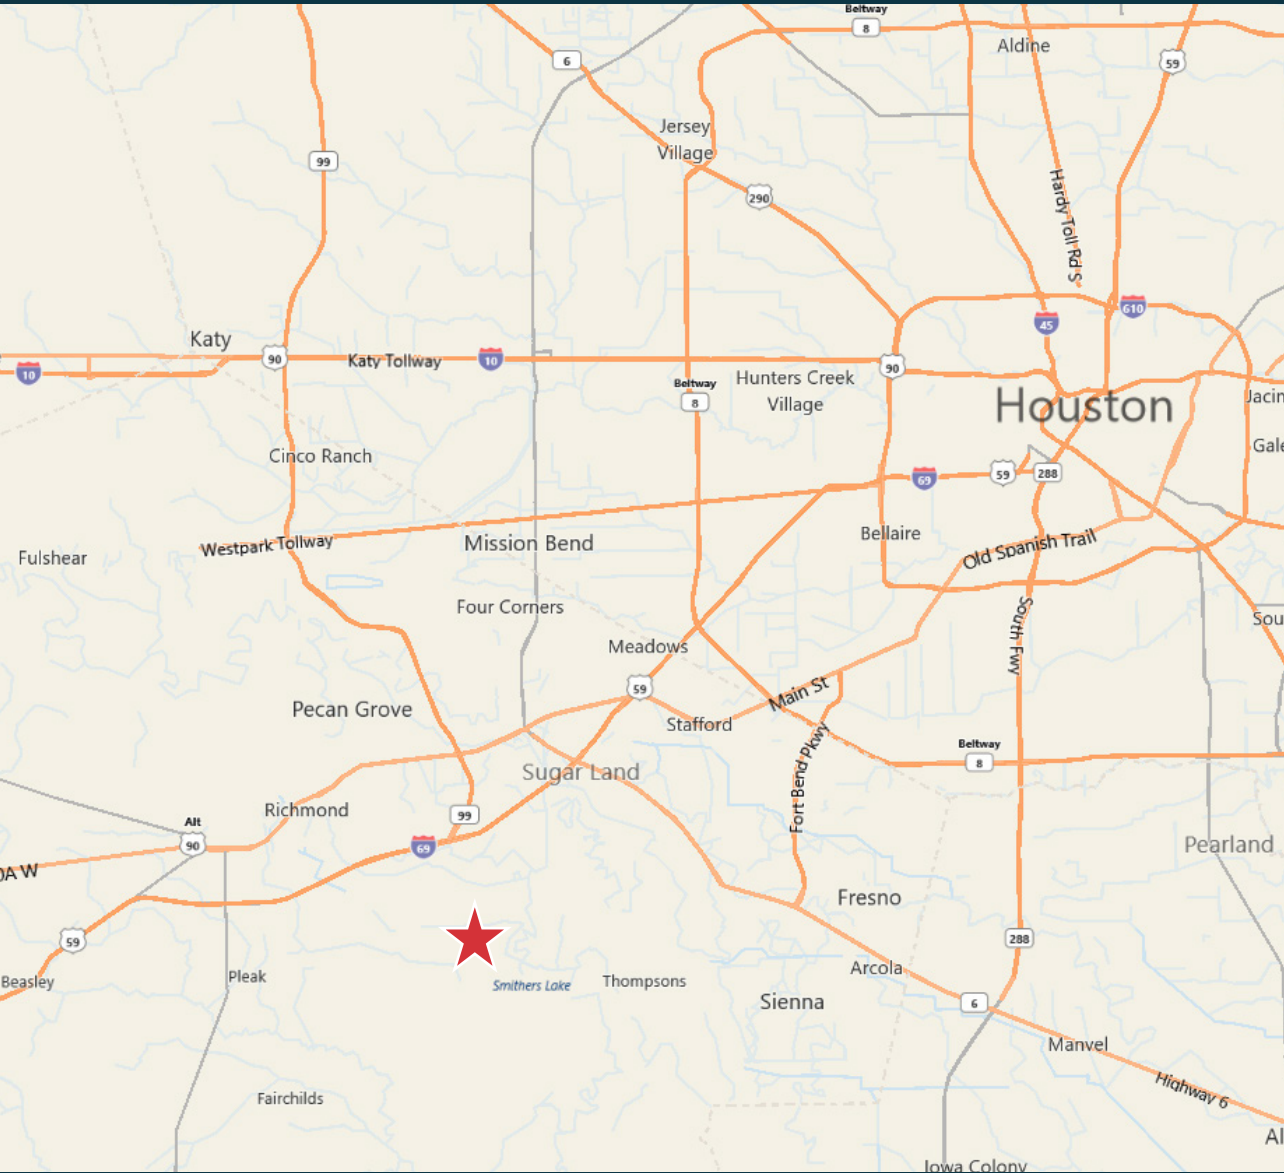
Beltway
8
Aldine
59
6
Jersey Village
290
99
Hardy Toll Rd S
45
610
Katy
90
Katy Tollway
10
10
Beltway
8
Hunters Creek Village
90
Houston
Jacin
Gale
Cinco Ranch
69
59
288
Bellaire
Fulshear
Westpark Tollway
Mission Bend
Old Spanish Trail
Four Corners
South Fwy
Sou
Meadows
59
Main St
Pecan Grove
Stafford
Fort Bend Pkwy
Beltway
8
Sugar Land
Richmond
99
Alt
90
69
Pearland
A W
Fresno
59
288
Arcola
Beasley
Pleak
Smithers Lake
Thompsons
Sienna
6
Manvel
Highway 6
Fairchilds
Al
Iowa Colony